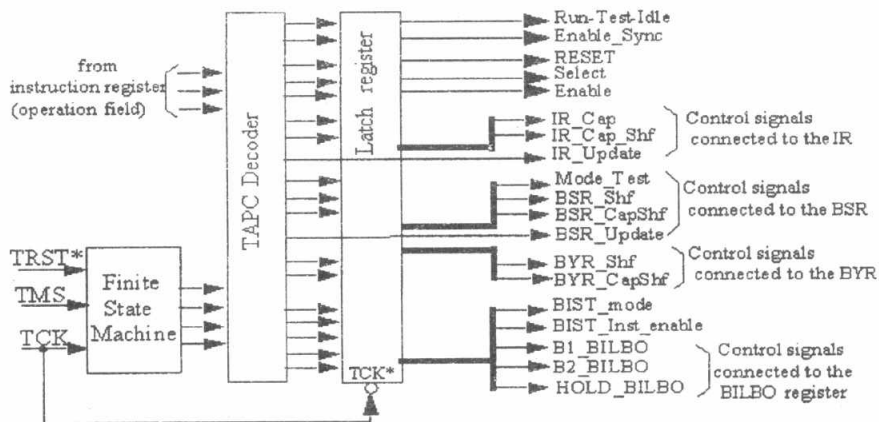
from instruction register (operation field)

TAPC Decoder

Latch register

Run-Test-Idle
Enable_Sync
RESET
Select
Enable

IR_Cap
IR_Cap_Shf
IR_Update
Control signals connected to the IR

Mode_Test
BSR_Shf
BSR_CapShf
BSR_Update
Control signals connected to the BSR

BYR_Shf
BYR_CapShf
Control signals connected to the BYR

TRST*
TMS
TCK

Finite State Machine

TCK*

BIST_mode
BIST_Inst_enable
B1_BILBO
B2_BILBO
HOLD_BILBO
Control signals connected to the BILBO register